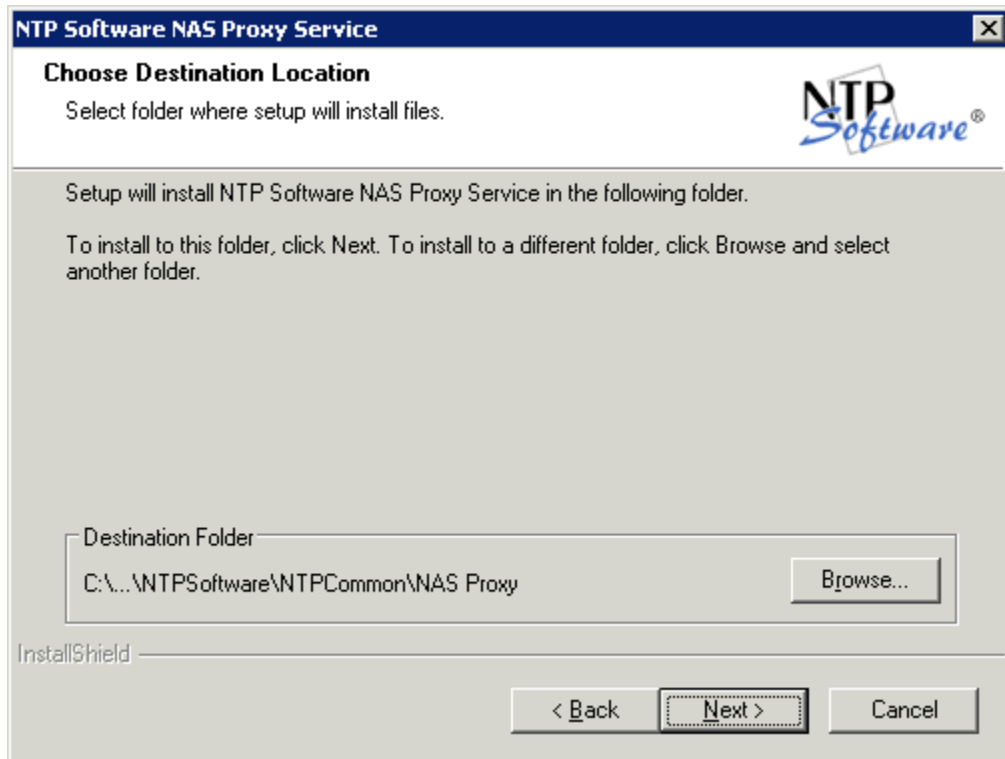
NTP Software NAS Proxy Service

Choose Destination Location

Select folder where setup will install files.

NTP Software®

Setup will install NTP Software NAS Proxy Service in the following folder.

To install to this folder, click Next. To install to a different folder, click Browse and select another folder.

Destination Folder

C:\...\NTPSoftware\NTPCommon\NAS Proxy

Browse...

InstallShield

< Back

Next >

Cancel